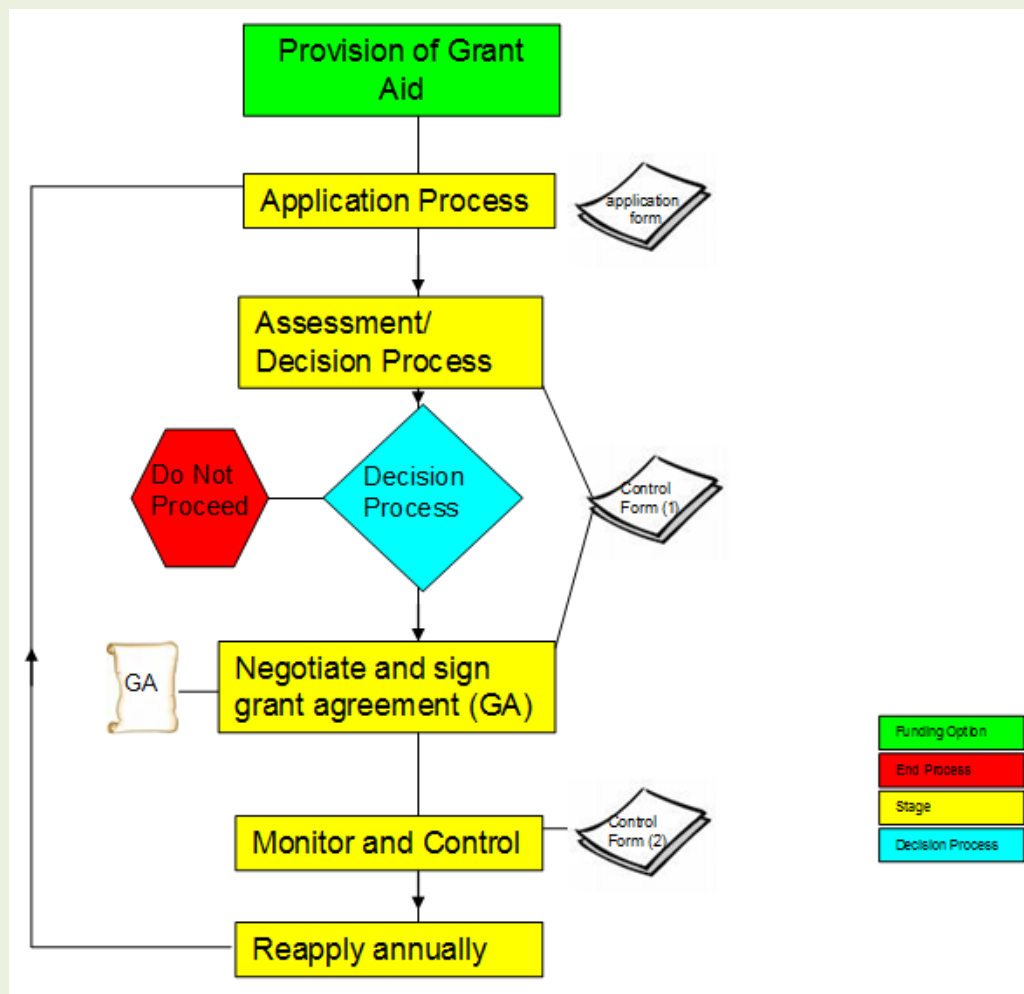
Provision of Grant Aid

Application Process

application form

Assessment/ Decision Process

Do Not Proceed

Decision Process

Control Form (1)

GA

Negotiate and sign grant agreement (GA)

Monitor and Control

Control Form (2)

Reapply annually

Funding Option

End Process

Stage

Decision Process